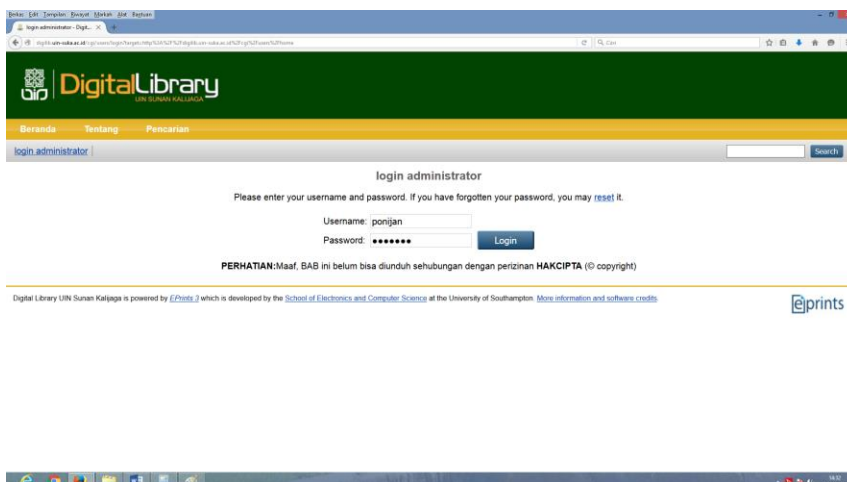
Berkas Edit Tampilan Riwayat Markah Alat Bantuan

login administrator - Digit... ×

digilib.uin-suka.ac.id/cgi/users/login?target=http%3A%2F%2Fdigilib.uin-suka.ac.id%2Fcgi%2Fusers%2Fhome

Cari

DigitalLibrary
UIN SUNAN KALIJAGA

Beranda Tentang Pencarian

login administrator

Search

login administrator

Please enter your username and password. If you have forgotten your password, you may reset it.

Username: ponijan

Password: •••••••

Login

PERHATIAN:Maaf, BAB ini belum bisa diunduh sehubungan dengan perizinan HAKCIPTA (© copyright)

Digital Library UIN Sunan Kalijaga is powered by EPrints 3 which is developed by the School of Electronics and Computer Science at the University of Southampton. More information and software credits.

eprints

16:32